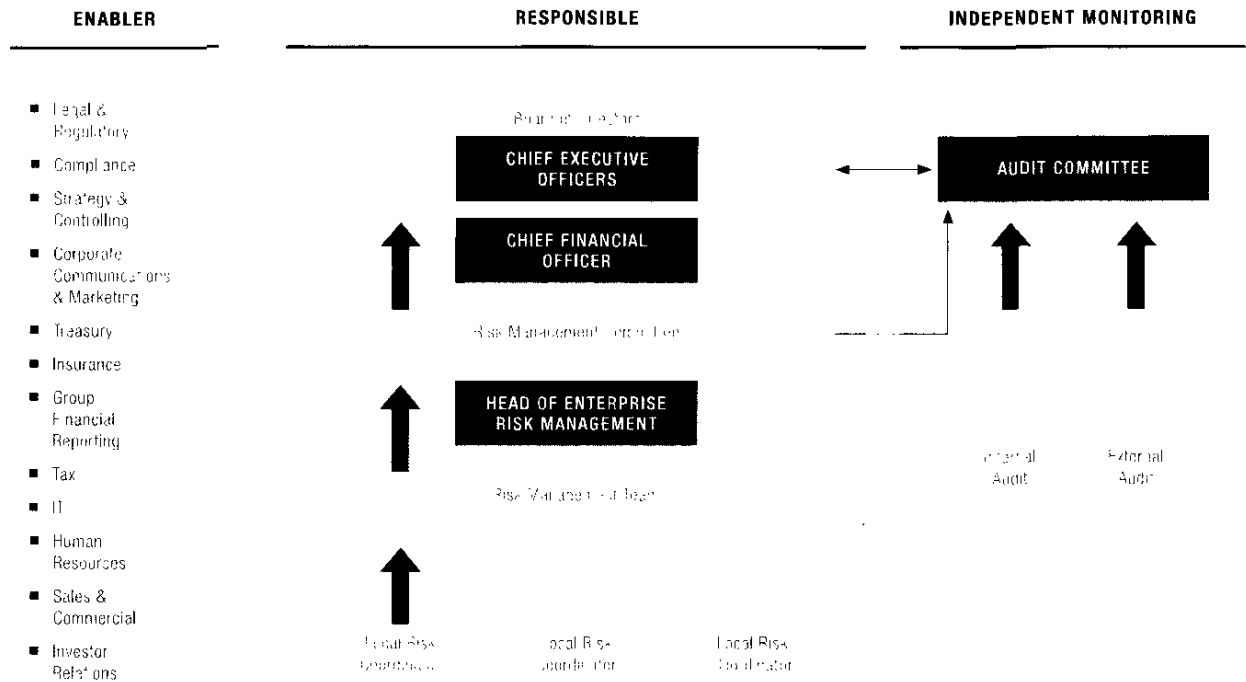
ENABLER

RESPONSIBLE

INDEPENDENT MONITORING

■ Legal & Regulatory
■ Compliance
■ Strategy & Controlling
■ Corporate Communications & Marketing
■ Treasury
■ Insurance
■ Group Financial Reporting
■ Tax
■ IT
■ Human Resources
■ Sales & Commercial
■ Investor Relations

Board of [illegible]

CHIEF EXECUTIVE OFFICERS

CHIEF FINANCIAL OFFICER

Risk Management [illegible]

HEAD OF ENTERPRISE RISK MANAGEMENT

Risk Management Team

Local Risk Coordinator

Local Risk Coordinator

Local Risk Coordinator

AUDIT COMMITTEE

Internal Audit

External Audit